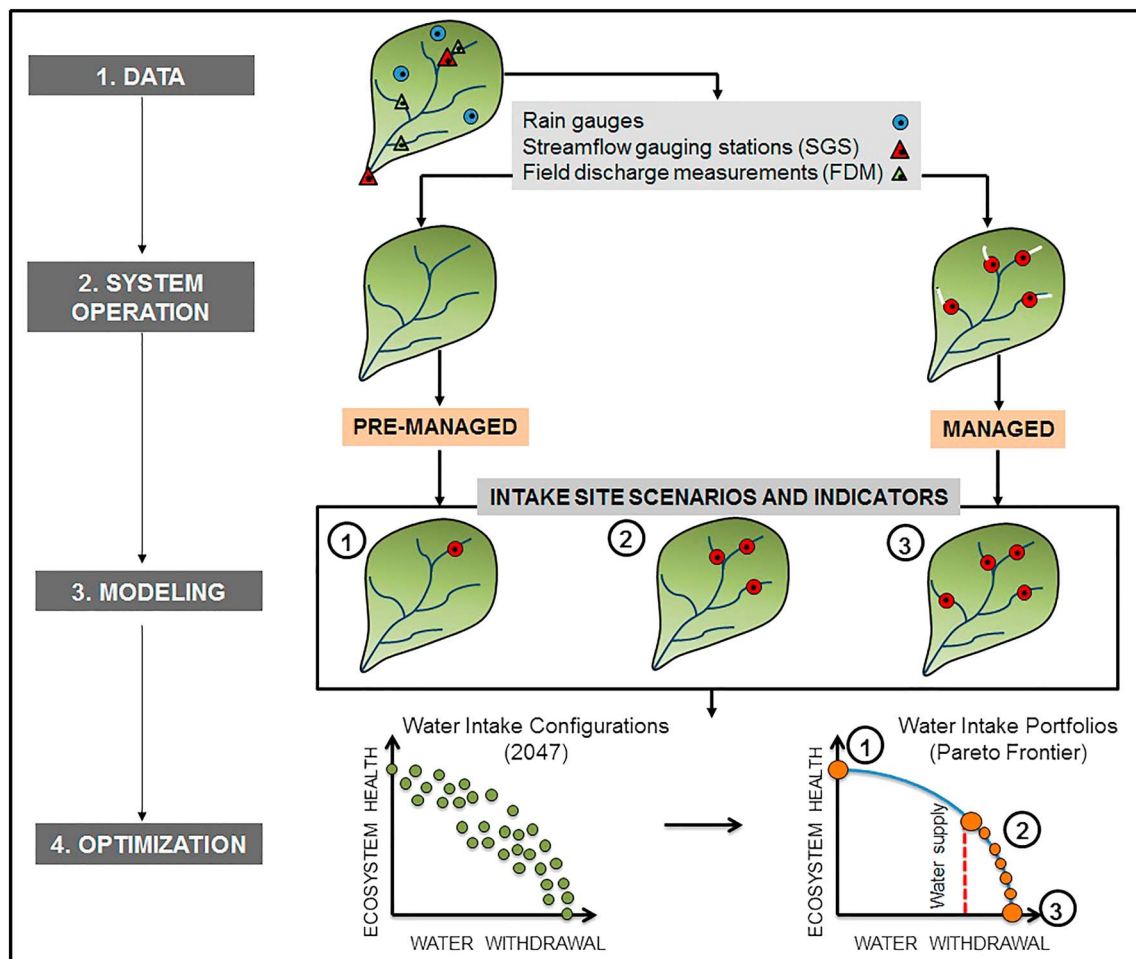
1. DATA

Rain gauges
Streamflow gauging stations (SGS)
Field discharge measurements (FDM)

2. SYSTEM OPERATION

PRE-MANAGED

MANAGED

3. MODELING

INTAKE SITE SCENARIOS AND INDICATORS

1

2

3

4. OPTIMIZATION

Water Intake Configurations (2047)

ECOSYSTEM HEALTH

WATER WITHDRAWAL

Water Intake Portfolios (Pareto Frontier)

ECOSYSTEM HEALTH

1

Water supply

2

3

WATER WITHDRAWAL